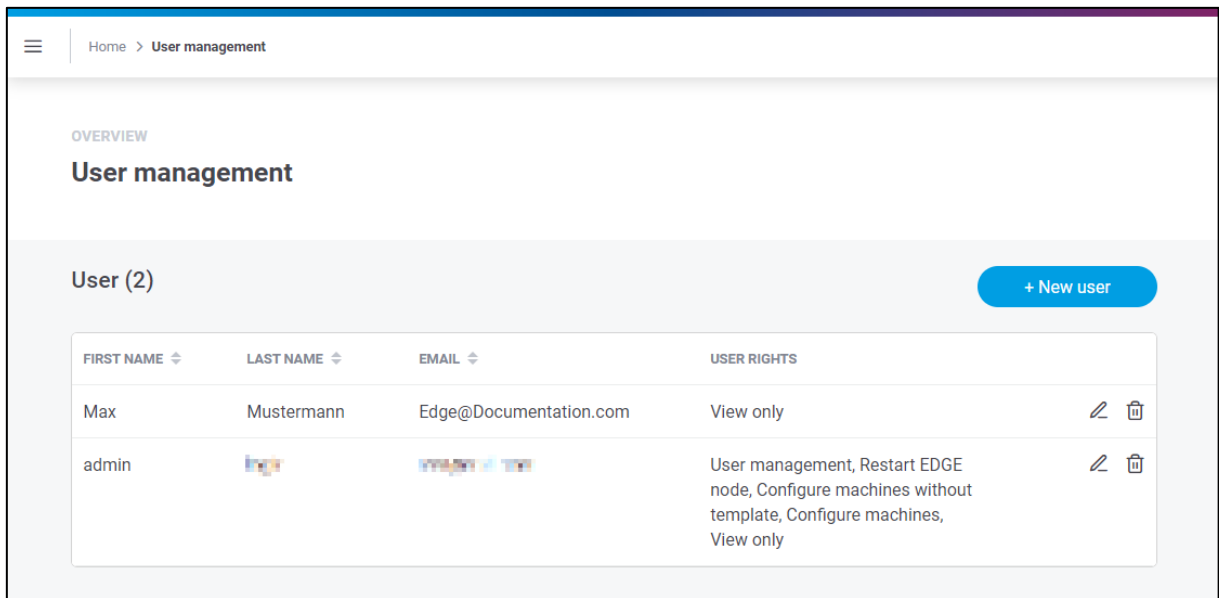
Home > User management

OVERVIEW

User management

User (2)

+ New user

| FIRST NAME | LAST NAME | EMAIL | USER RIGHTS |
|---|---|---|---|
| Max | Mustermann | Edge@Documentation.com | View only |
| admin | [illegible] | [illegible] | User management, Restart EDGE node, Configure machines without template, Configure machines, View only |